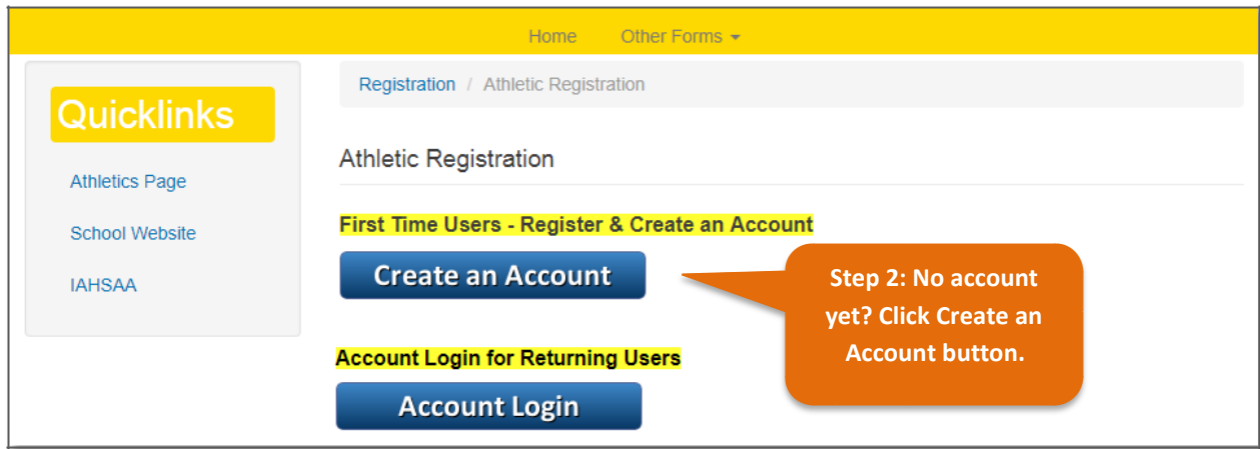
Home Other Forms

Quicklinks

Athletics Page

School Website

IAHSAA

Registration / Athletic Registration

Athletic Registration

First Time Users - Register & Create an Account

Create an Account

Step 2: No account yet? Click Create an Account button.

Account Login for Returning Users

Account Login